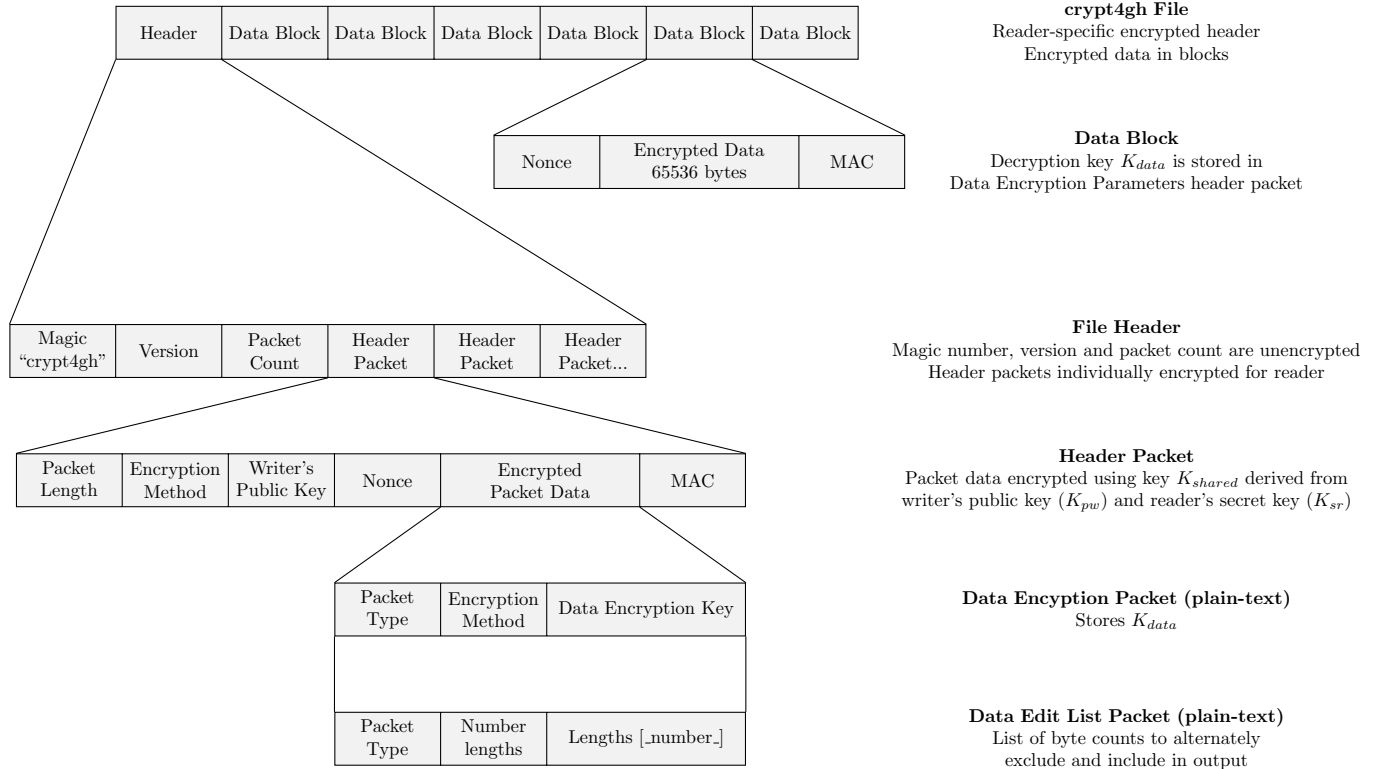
Header | Data Block | Data Block | Data Block | Data Block | Data Block | Data Block

**crypt4gh File**
Reader-specific encrypted header
Encrypted data in blocks

Nonce | Encrypted Data 65536 bytes | MAC

**Data Block**
Decryption key $K_{data}$ is stored in Data Encryption Parameters header packet

Magic "crypt4gh" | Version | Packet Count | Header Packet | Header Packet | Header Packet...

**File Header**
Magic number, version and packet count are unencrypted
Header packets individually encrypted for reader

Packet Length | Encryption Method | Writer's Public Key | Nonce | Encrypted Packet Data | MAC

**Header Packet**
Packet data encrypted using key $K_{shared}$ derived from writer's public key ($K_{pw}$) and reader's secret key ($K_{sr}$)

Packet Type | Encryption Method | Data Encryption Key

**Data Encyption Packet (plain-text)**
Stores $K_{data}$

Packet Type | Number lengths | Lengths [_number_]

**Data Edit List Packet (plain-text)**
List of byte counts to alternately exclude and include in output